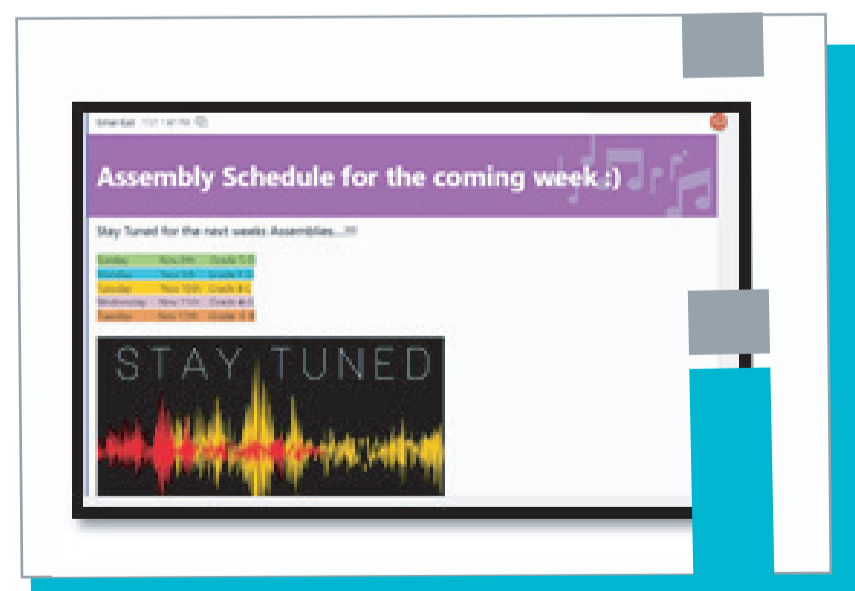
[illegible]

Assembly Schedule for the coming week :)

Stay Tuned for the next weeks Assemblies....!!!

| Sunday | Nov 8th | Grade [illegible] |
|---|---|---|
| Monday | Nov 9th | Grade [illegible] |
| Tuesday | Nov 10th | Grade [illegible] |
| Wednesday | Nov 11th | Grade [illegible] |
| Tuesday | Nov 12th | Grade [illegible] |

STAY TUNED